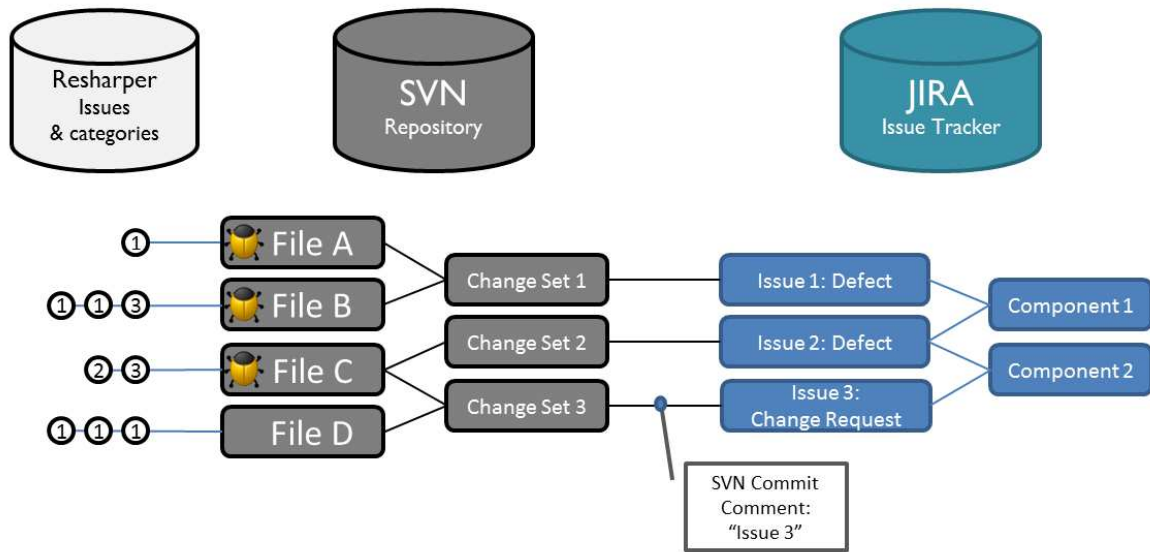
Resharper
Issues
& categories

SVN
Repository

JIRA
Issue Tracker

1 File A
1 1 3 File B
2 3 File C
1 1 1 File D

Change Set 1
Change Set 2
Change Set 3

Issue 1: Defect
Issue 2: Defect
Issue 3: Change Request

Component 1
Component 2

SVN Commit Comment: "Issue 3"